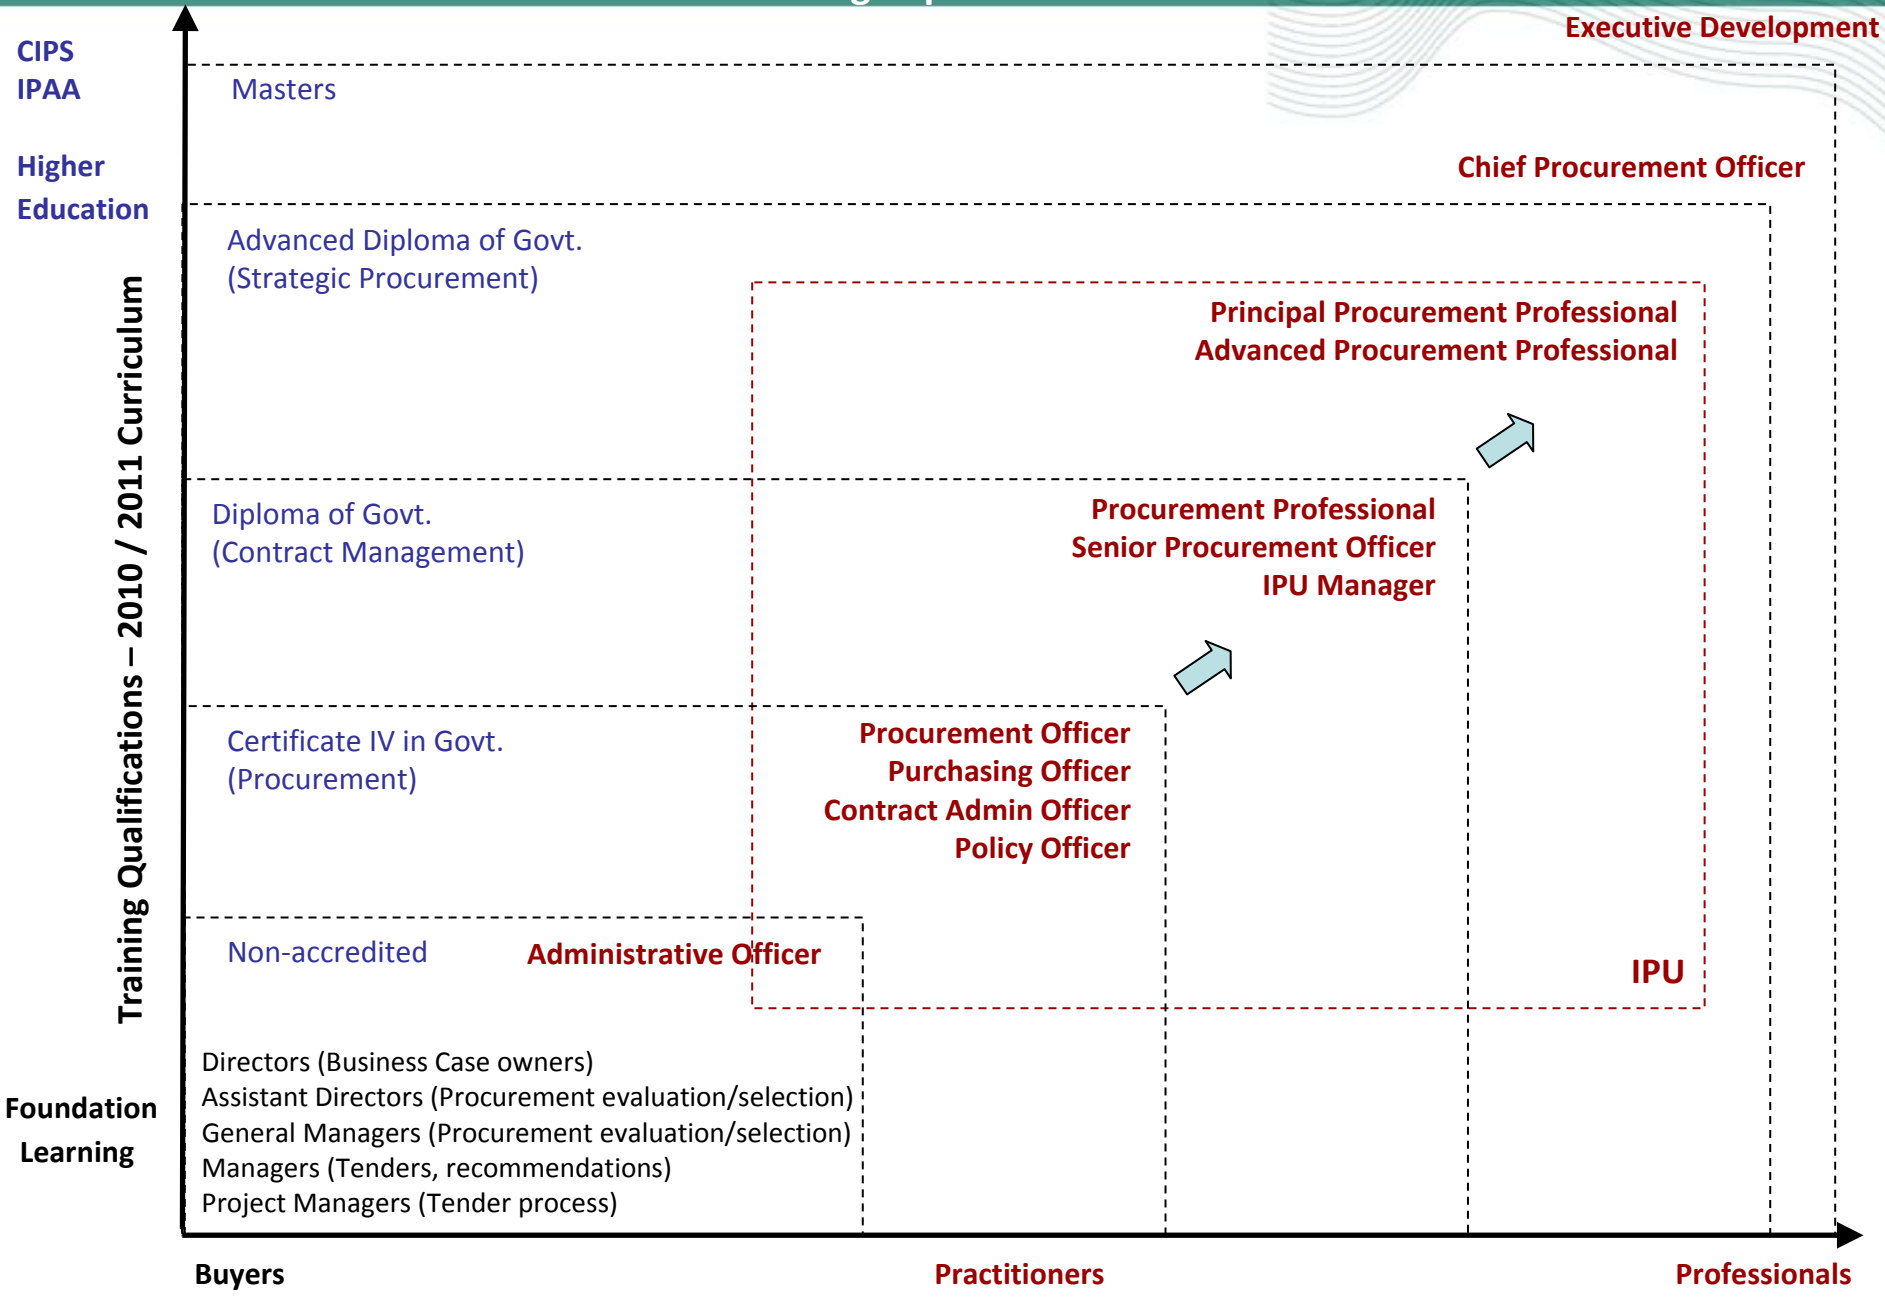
Executive Development

CIPS
IPAA

Masters

Higher Education

Chief Procurement Officer

Advanced Diploma of Govt. (Strategic Procurement)

Principal Procurement Professional
Advanced Procurement Professional

Training Qualifications – 2010 / 2011 Curriculum

Diploma of Govt. (Contract Management)

Procurement Professional
Senior Procurement Officer
IPU Manager

Certificate IV in Govt. (Procurement)

Procurement Officer
Purchasing Officer
Contract Admin Officer
Policy Officer

Non-accredited

Administrative Officer

IPU

Foundation Learning

Directors (Business Case owners)
Assistant Directors (Procurement evaluation/selection)
General Managers (Procurement evaluation/selection)
Managers (Tenders, recommendations)
Project Managers (Tender process)

Buyers

Practitioners

Professionals